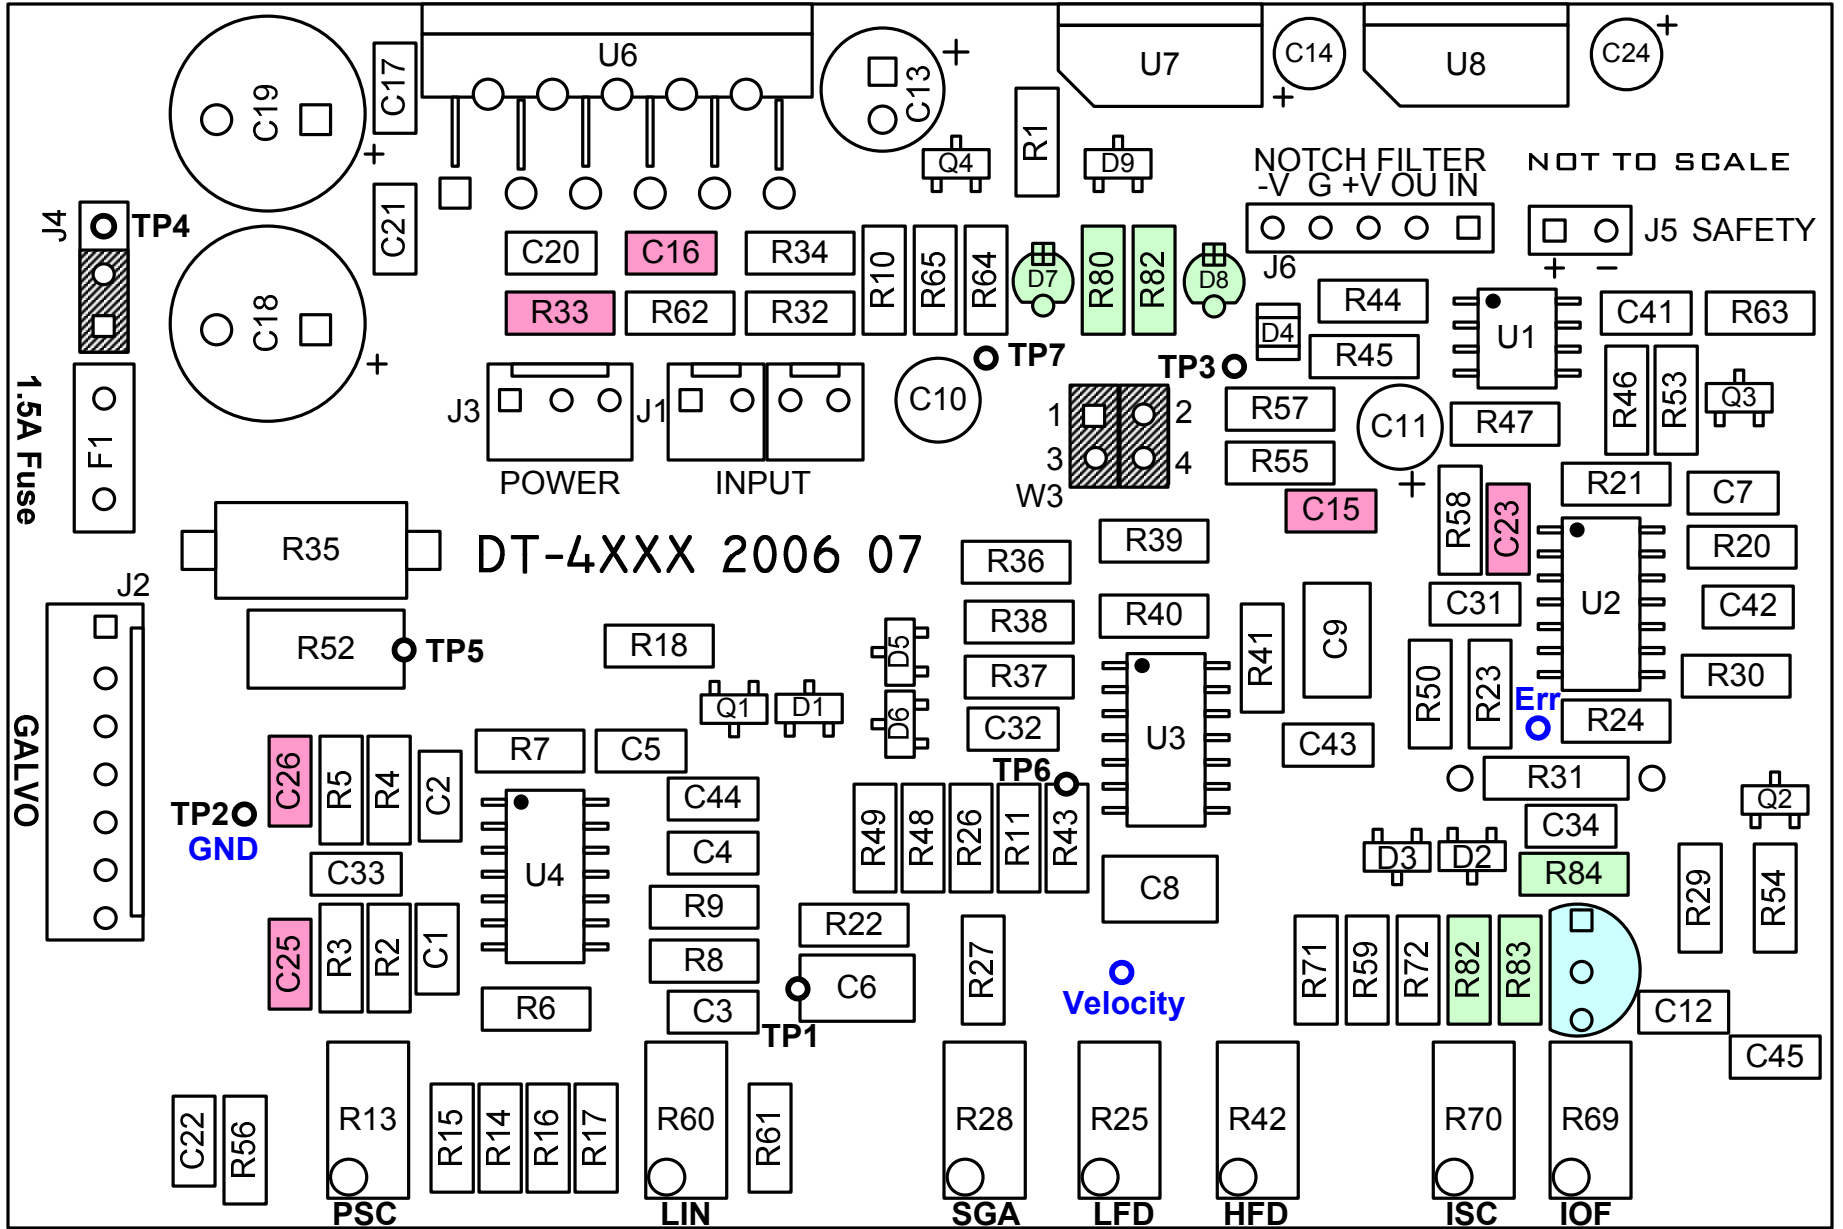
U6
C19
C17
C13
U7
C14
U8
C24
R1
Q4
D9
NOTCH FILTER
-V G +V OU IN
NOT TO SCALE
J4
TP4
C21
C20
C16
R34
R10
R65
R64
D7
R80
R82
D8
J6
J5 SAFETY
C18
R33
R62
R32
R44
D4
U1
C41
R63
TP7
TP3
R45
1.5A Fuse
F1
J3
J1
C10
1
2
R57
C11
R47
R46
R53
Q3
POWER
INPUT
3
4
R55
W3
C15
R58
C23
R21
C7
R35
DT-4XXX 2006 07
R36
R39
R20
J2
C31
U2
C42
R52
TP5
R18
R38
R40
R41
C9
D5
R37
U3
R50
R23
R30
GALVO
Q1
D1
D6
Err
R24
C26
R5
R4
C2
R7
C5
C32
C43
TP6
R31
TP2
GND
C44
R49
R48
R26
R11
R43
C34
Q2
U4
C4
D3
D2
R84
C33
R9
C8
R29
R54
R22
C25
R3
R2
C1
R8
R27
R71
R59
R72
R82
R83
C6
Velocity
R6
C3
C12
TP1
C45
C22
R56
R13
R15
R14
R16
R17
R60
R61
R28
R25
R42
R70
R69
PSC
LIN
SGA
LFD
HFD
ISC
IOF